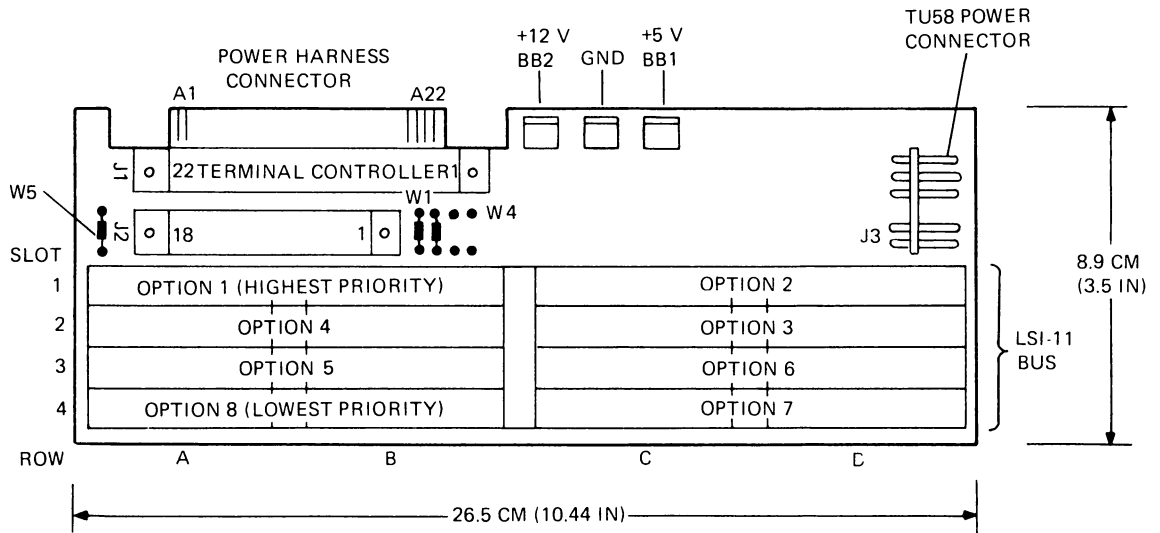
POWER HARNESS CONNECTOR

+12 V
BB2

GND

+5 V
BB1

TU58 POWER CONNECTOR

A1

A22

J1

22 TERMINAL CONTROLLER 1

W5

J2

18

1

W1

W4

J3

SLOT

1 OPTION 1 (HIGHEST PRIORITY) OPTION 2

2 OPTION 4 OPTION 3

3 OPTION 5 OPTION 6

4 OPTION 8 (LOWEST PRIORITY) OPTION 7

LSI-11 BUS

8.9 CM (3.5 IN)

ROW A B C D

26.5 CM (10.44 IN)